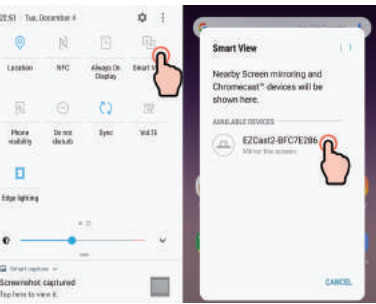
20:51 Tue, December 4

Location

NFC

Always On Display

Smart V

Phone visibility

Do not disturb

Sync

VoLTE

Edge lighting

Smart capture

Screenshot captured

Tap here to view it.

Smart View

Nearby Screen mirroring and Chromecast devices will be shown here.

AVAILABLE DEVICES

EZCast2-BFC7E286

Mirror the screen.

CANCEL